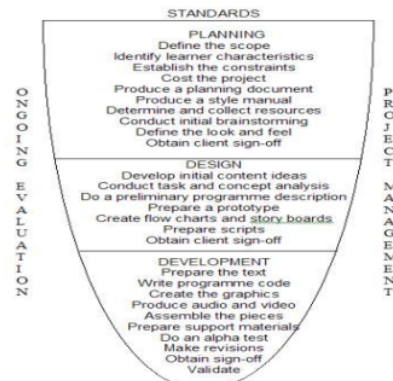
STANDARDS

PLANNING
Define the scope
Identify learner characteristics
Establish the constraints
Cost the project
Produce a planning document
Produce a style manual
Determine and collect resources
Conduct initial brainstorming
Define the look and feel
Obtain client sign-off

DESIGN
Develop initial content ideas
Conduct task and concept analysis
Do a preliminary programme description
Prepare a prototype
Create flow charts and story boards
Prepare scripts
Obtain client sign-off

DEVELOPMENT
Prepare the text
Write programme code
Create the graphics
Produce audio and video
Assemble the pieces
Prepare support materials
Do an alpha test
Make revisions
Obtain sign-off
Validate

ONGOING EVALUATION

PROJECT MANAGEMENT